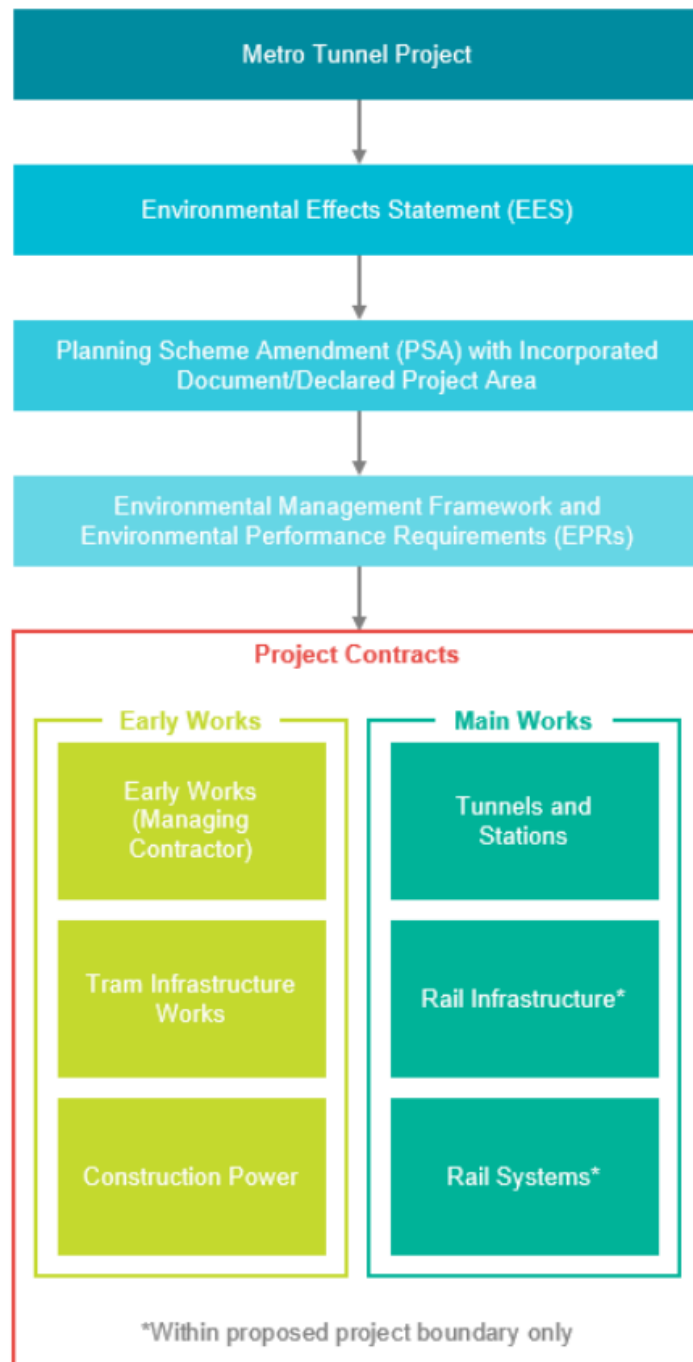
Metro Tunnel Project

Environmental Effects Statement (EES)

Planning Scheme Amendment (PSA) with Incorporated Document/Declared Project Area

Environmental Management Framework and Environmental Performance Requirements (EPRs)

Project Contracts

Early Works

Early Works (Managing Contractor)

Tram Infrastructure Works

Construction Power

Main Works

Tunnels and Stations

Rail Infrastructure*

Rail Systems*

*Within proposed project boundary only